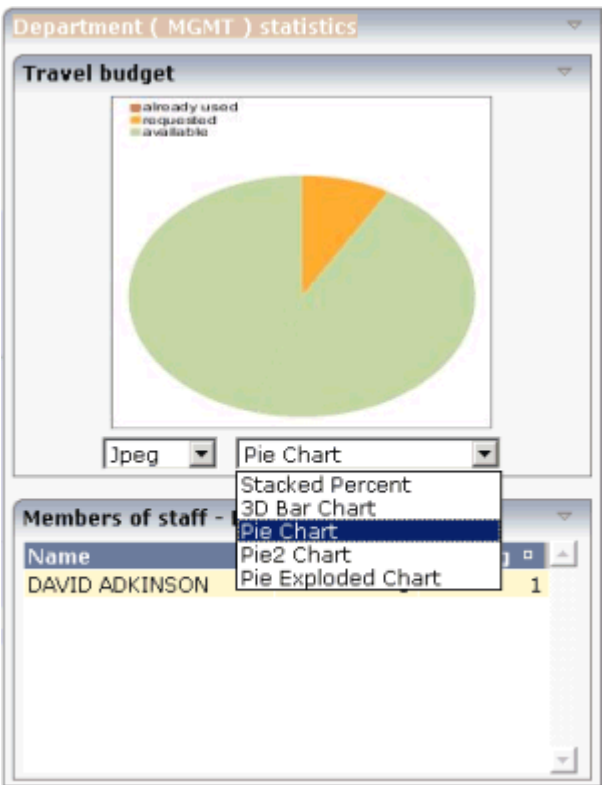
Department ( MGMT ) statistics

Travel budget

already used
requested
available

Jpeg

Pie Chart

Stacked Percent
3D Bar Chart
Pie Chart
Pie2 Chart
Pie Exploded Chart

Members of staff - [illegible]

Name

g

DAVID ADKINSON

1